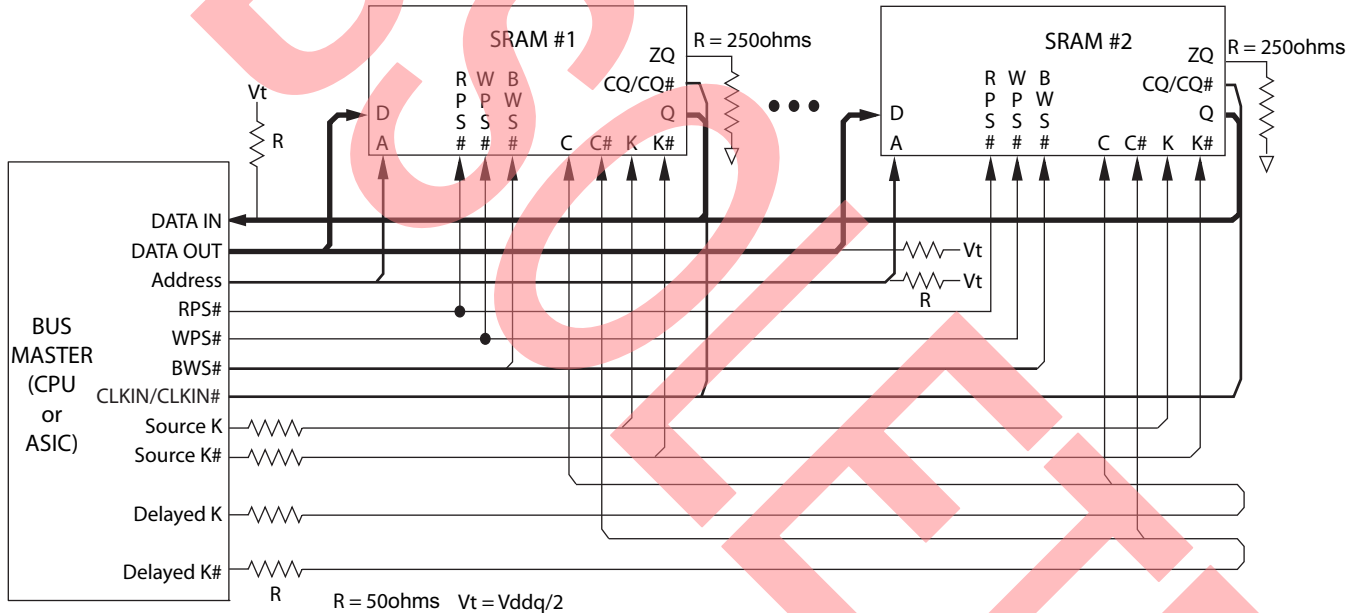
SRAM #1

R = 250ohms

ZQ

CQ/CQ#

Q

D

A

R P S #

W P S #

B W S #

C

C#

K

K#

SRAM #2

R = 250ohms

ZQ

CQ/CQ#

Q

D

A

R P S #

W P S #

B W S #

C

C#

K

K#

Vt

R

DATA IN

DATA OUT

Address

RPS#

WPS#

BWS#

CLKIN/CLKIN#

Source K

Source K#

Delayed K

Delayed K#

R

Vt

Vt

R

BUS MASTER (CPU or ASIC)

R = 50ohms Vt = Vddq/2